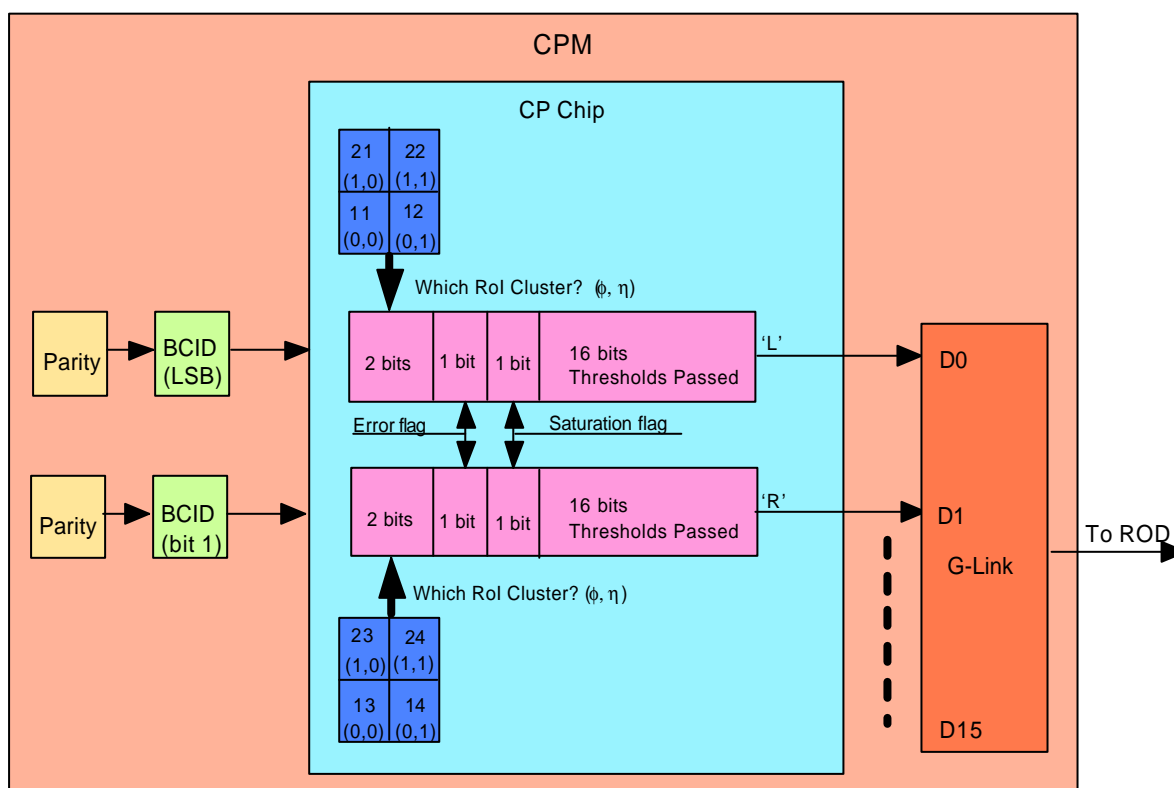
CPM

CP Chip

21 (1,0)
22 (1,1)
11 (0,0)
12 (0,1)

Which RoI Cluster? $(\phi, \eta)$

Parity
BCID (LSB)

2 bits
1 bit
1 bit
16 bits Thresholds Passed
'L'
D0

Error flag
Saturation flag

Parity
BCID (bit 1)

2 bits
1 bit
1 bit
16 bits Thresholds Passed
'R'
D1

G-Link
To ROD

Which RoI Cluster? $(\phi, \eta)$

23 (1,0)
24 (1,1)
13 (0,0)
14 (0,1)

D15